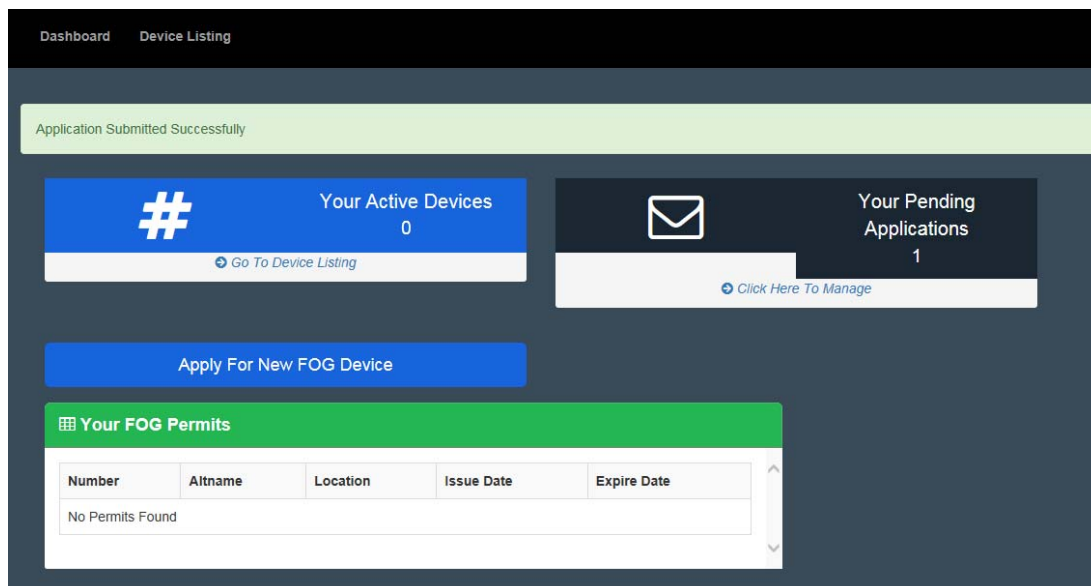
Dashboard Device Listing

Application Submitted Successfully

#

Your Active Devices
0

Go To Device Listing

Your Pending Applications
1

Click Here To Manage

Apply For New FOG Device

Your FOG Permits

| Number | Altname | Location | Issue Date | Expire Date |
|---|---|---|---|---|
| No Permits Found | | | | |